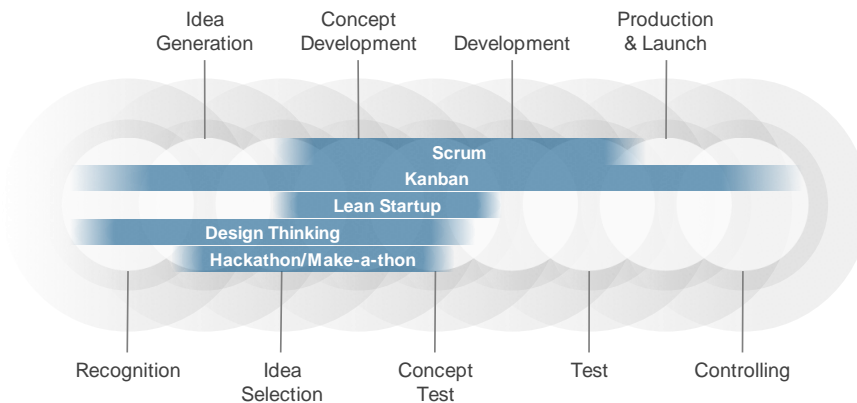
Idea Generation

Concept Development

Development

Production & Launch

Scrum

Kanban

Lean Startup

Design Thinking

Hackathon/Make-a-thon

Recognition

Idea Selection

Concept Test

Test

Controlling